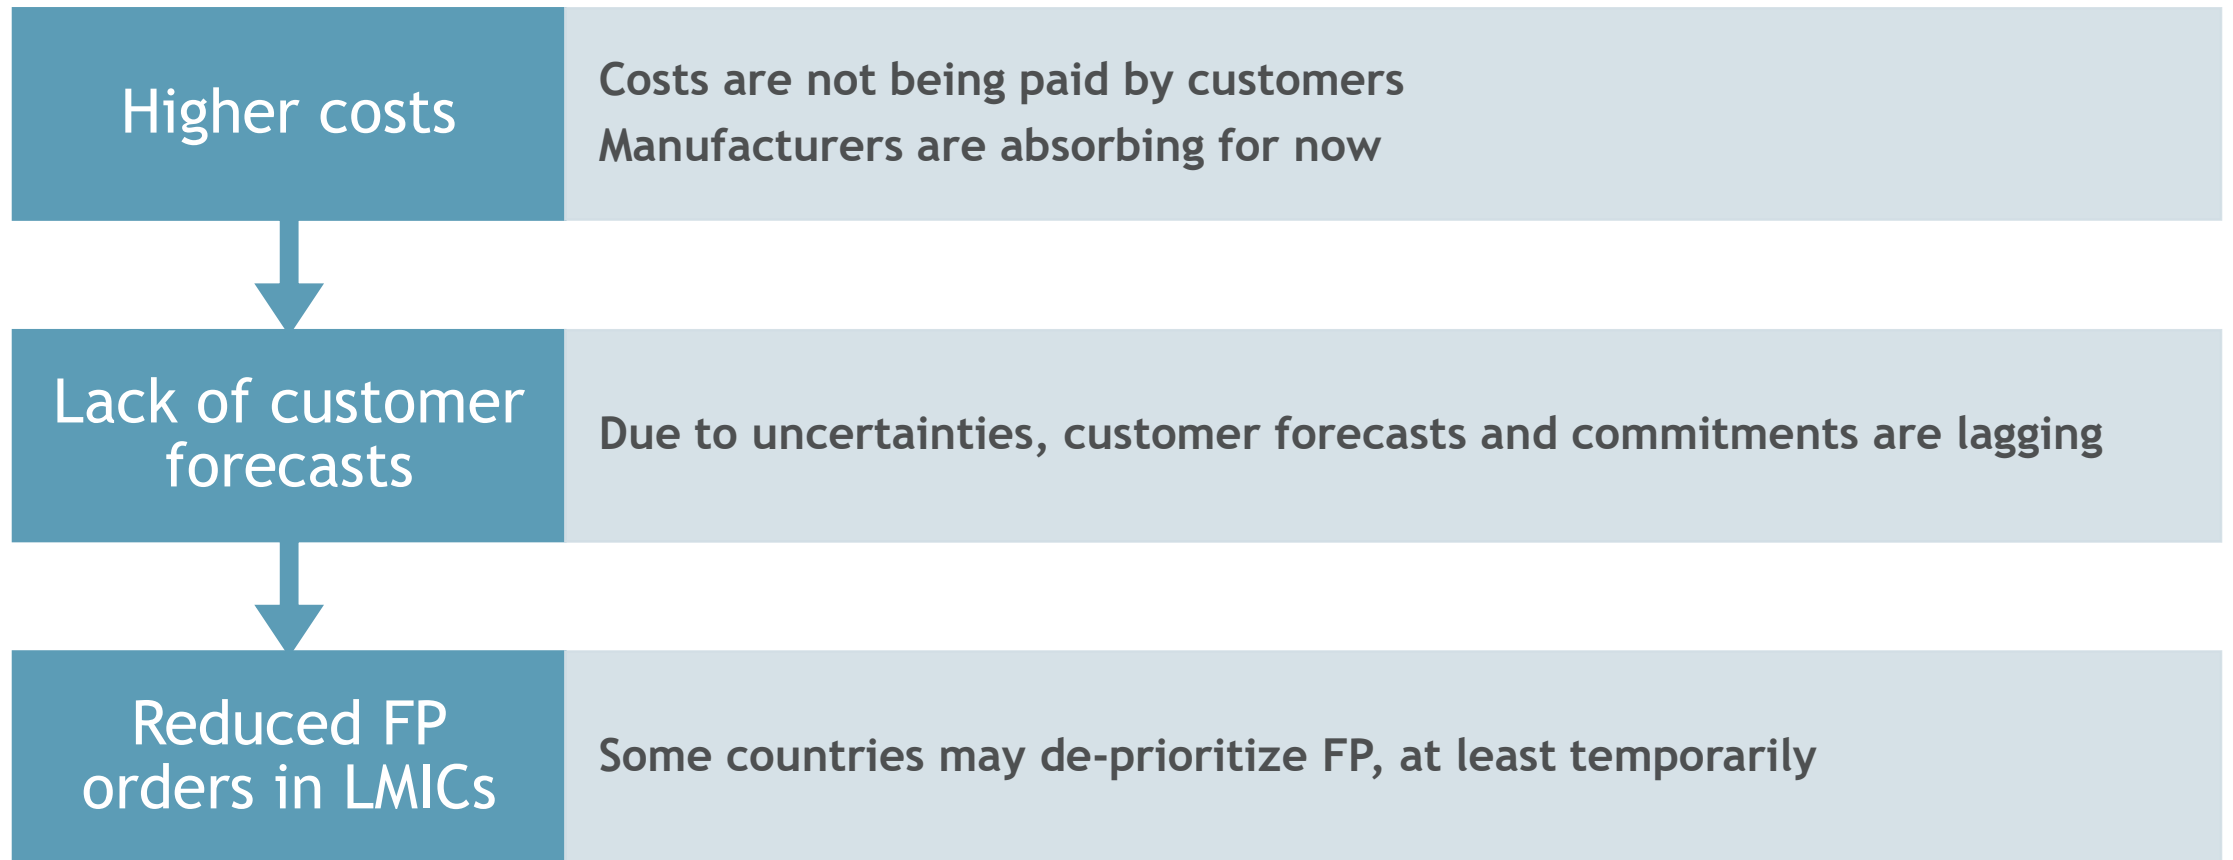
Higher costs

Costs are not being paid by customers
Manufacturers are absorbing for now

Lack of customer forecasts

Due to uncertainties, customer forecasts and commitments are lagging

Reduced FP orders in LMICs

Some countries may de-prioritize FP, at least temporarily